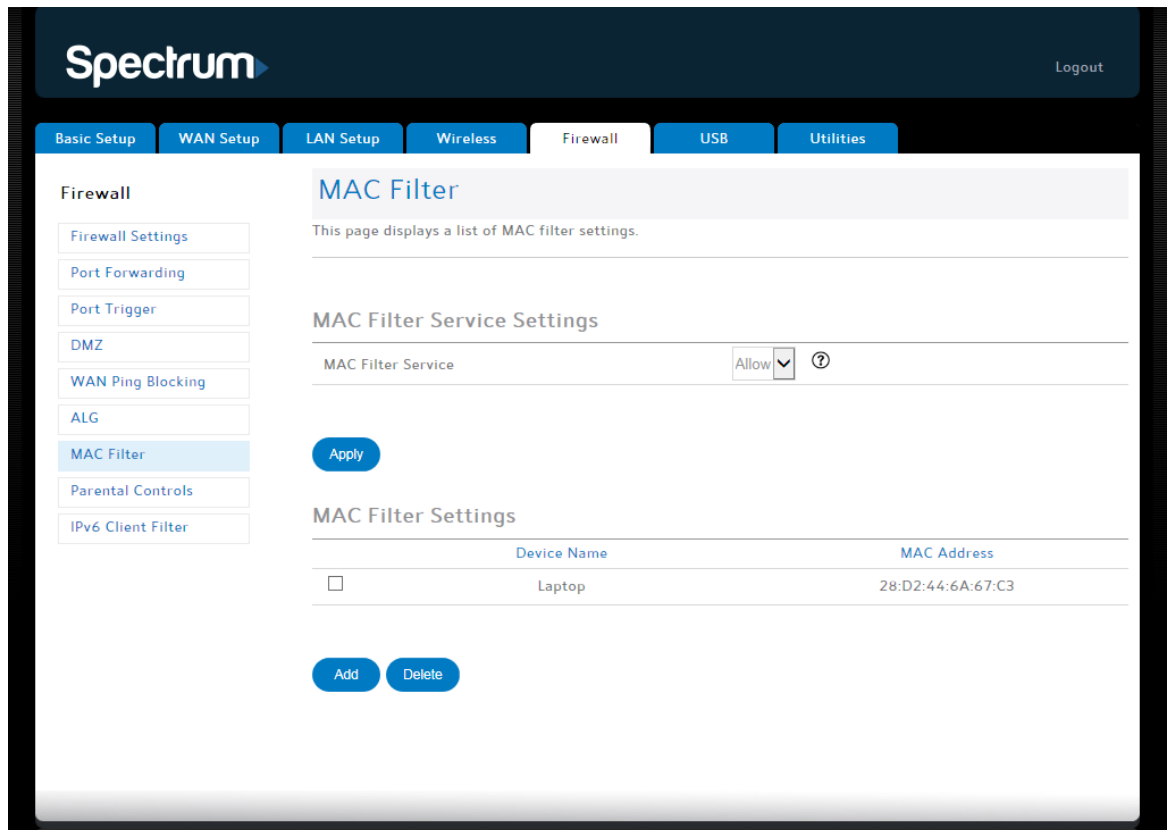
Spectrum

Logout

Basic Setup
WAN Setup
LAN Setup
Wireless
Firewall
USB
Utilities

Firewall

Firewall Settings
Port Forwarding
Port Trigger
DMZ
WAN Ping Blocking
ALG
MAC Filter
Parental Controls
IPv6 Client Filter

MAC Filter

This page displays a list of MAC filter settings.

MAC Filter Service Settings

MAC Filter Service Allow ?

Apply

MAC Filter Settings

| | Device Name | MAC Address |
|---|---|---|
| ☐ | Laptop | 28:D2:44:6A:67:C3 |

Add
Delete